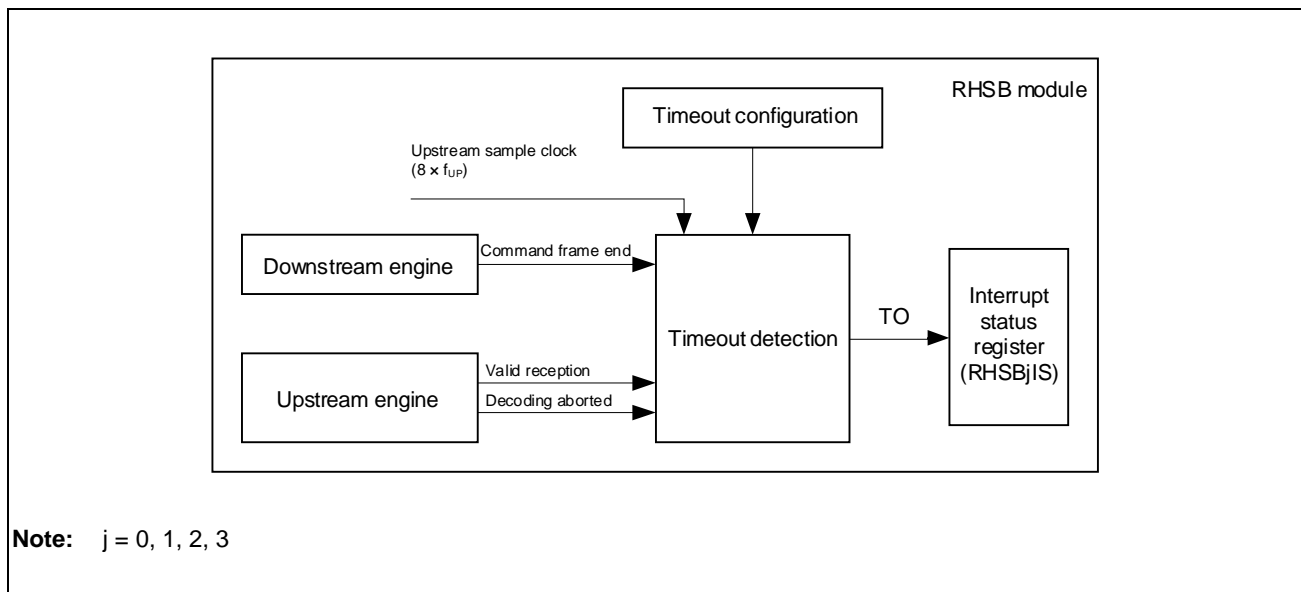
RHSB module

Timeout configuration

Upstream sample clock ($8 \times f_{UP}$)

Downstream engine

Command frame end

Timeout detection

TO

Interrupt status register (RHSBjIS)

Upstream engine

Valid reception

Decoding aborted

**Note:** j = 0, 1, 2, 3